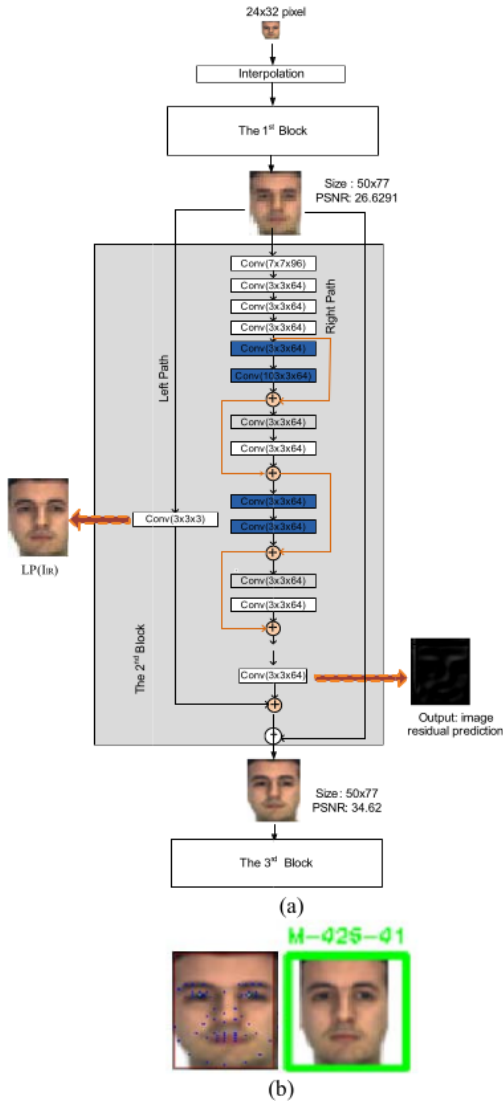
24x32 pixel

Interpolation

The 1$^{st}$ Block

Size : 50x77
PSNR: 26.6291

Conv(7x7x96)
Conv(3x3x64)
Conv(3x3x64)
Conv(3x3x64)
Conv(3x3x64)
Conv(103x3x64)

Right Path

Left Path

Conv(3x3x64)
Conv(3x3x64)

Conv(3x3x3)

Conv(3x3x64)
Conv(3x3x64)

LP(I$_{IR}$)

Conv(3x3x64)
Conv(3x3x64)

The 2$^{nd}$ Block

Conv(3x3x64)

Output: image residual prediction

Size: 50x77
PSNR: 34.62

The 3$^{rd}$ Block

(a)

M-425-41

(b)